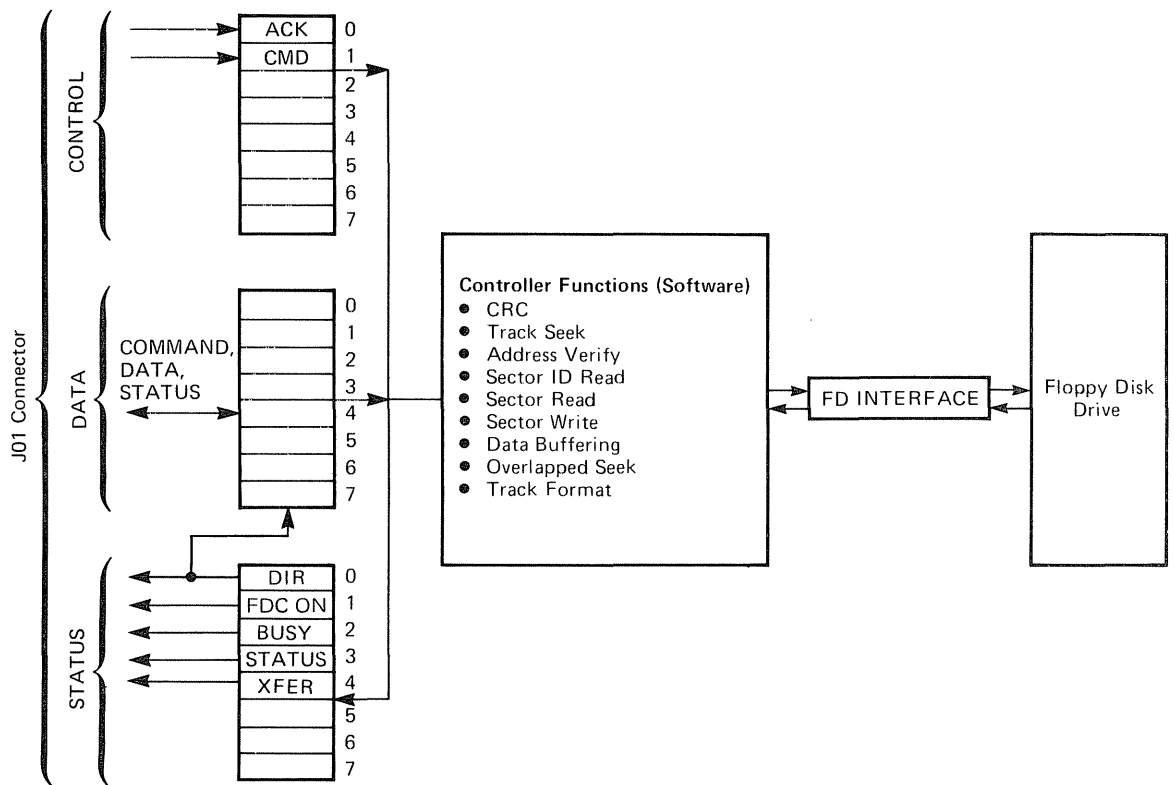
J01 Connector

CONTROL

ACK 0
CMD 1
2
3
4
5
6
7

DATA

COMMAND, DATA, STATUS

0
1
2
3
4
5
6
7

STATUS

DIR 0
FDC ON 1
BUSY 2
STATUS 3
XFER 4
5
6
7

Controller Functions (Software)
- CRC
- Track Seek
- Address Verify
- Sector ID Read
- Sector Read
- Sector Write
- Data Buffering
- Overlapped Seek
- Track Format

FD INTERFACE

Floppy Disk Drive